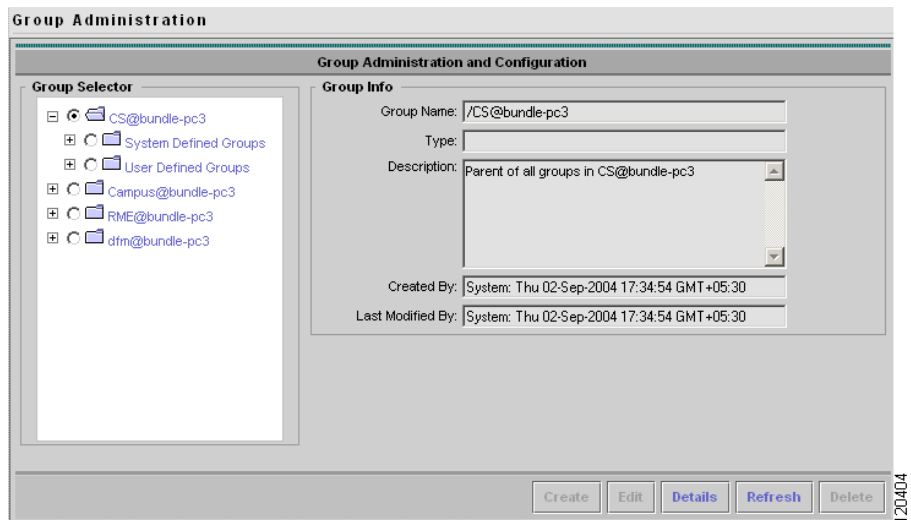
Group Administration

Group Administration and Configuration

Group Selector

CS@bundle-pc3

System Defined Groups

User Defined Groups

Campus@bundle-pc3

RME@bundle-pc3

dfm@bundle-pc3

Group Info

Group Name: /CS@bundle-pc3

Type:

Description: Parent of all groups in CS@bundle-pc3

Created By: System: Thu 02-Sep-2004 17:34:54 GMT+05:30

Last Modified By: System: Thu 02-Sep-2004 17:34:54 GMT+05:30

Create Edit Details Refresh Delete

120404